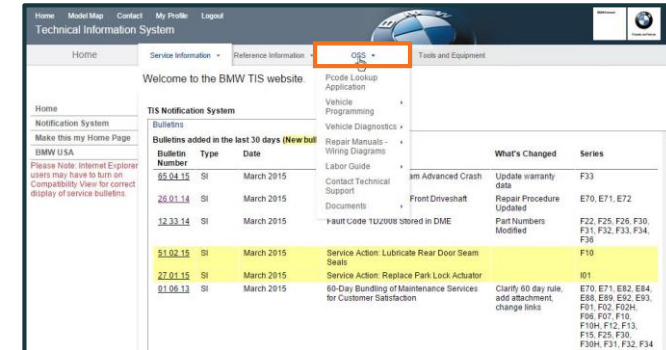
Home Model Map Contact My Profile Logout
Technical Information System

Home | Service Information ▾ | Reference Information ▾ | OSS ▾ | Tools and Equipment

Welcome to the BMW TIS website.

Home
Notification System
Make this my Home Page
BMW USA
Please Note: Internet Explorer users may have to turn on Compatibility View for correct display of service bulletins.

TIS Notification System
Bulletins
Bulletins added in the last 30 days (New bull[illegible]

Pcode Lookup Application
Vehicle Programming ▸
Vehicle Diagnostics ▸
Repair Manuals - Wiring Diagrams ▸
Labor Guide ▸
Contact Technical Support
Documents ▸

| Bulletin Number | Type | Date | | What's Changed | Series |
|---|---|---|---|---|---|
| 65 04 15 | SI | March 2015 | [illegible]am Advanced Crash | Update warranty data | F33 |
| 26 01 14 | SI | March 2015 | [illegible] Front Driveshaft | Repair Procedure Updated | E70, E71, E72 |
| 12 33 14 | SI | March 2015 | Fault Code 1D2008 Stored in DME | Part Numbers Modified | F22, F25, F26, F30, F31, F32, F33, F34, F36 |
| 51 02 15 | SI | March 2015 | Service Action: Lubricate Rear Door Seam Seals | | F10 |
| 27 01 15 | SI | March 2015 | Service Action: Replace Park Lock Actuator | | I01 |
| 01 06 13 | SI | March 2015 | 60-Day Bundling of Maintenance Services for Customer Satisfaction | Clarify 60 day rule, add attachment, change links | E70, E71, E82, E84, E88, E89, E92, E93, F01, F02, F02H, F06, F07, F10, F10H, F12, F13, F15, F25, F30, F30H, F31, F32, F34 |